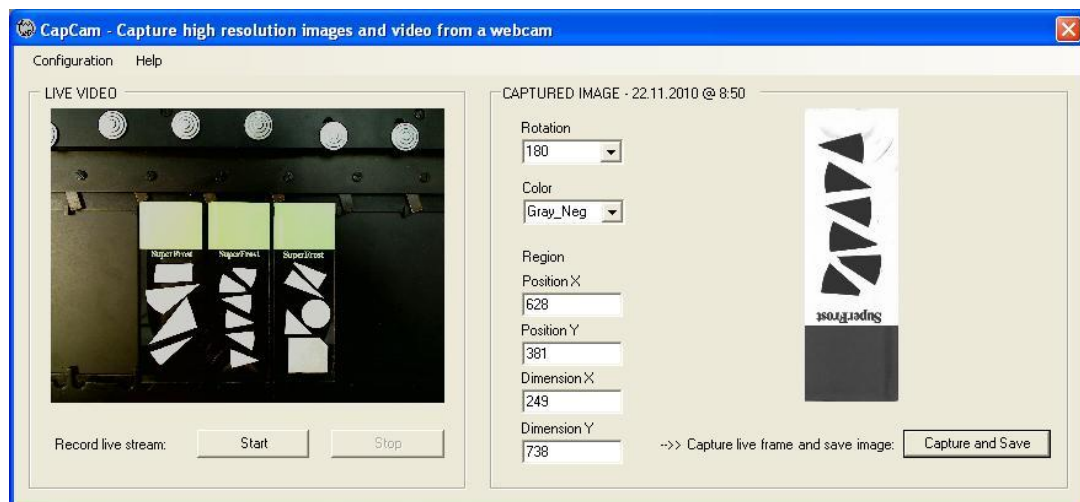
CapCam - Capture high resolution images and video from a webcam

Configuration Help

LIVE VIDEO

SuperFrost SuperFrost SuperFrost

Record live stream: Start Stop

CAPTURED IMAGE - 22.11.2010 @ 8:50

Rotation
180

Color
Gray_Neg

Region
Position X
628
Position Y
381
Dimension X
249
Dimension Y
738

SuperFrost

-->> Capture live frame and save image: Capture and Save